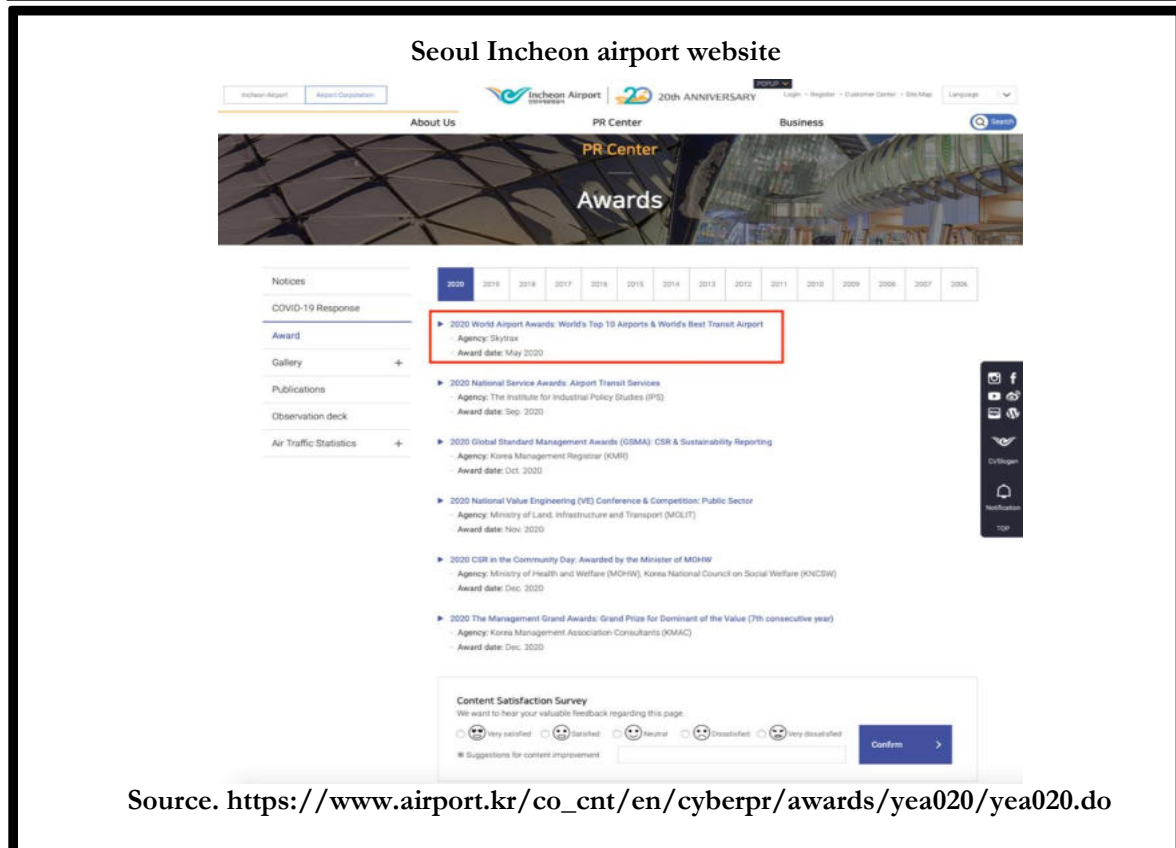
Seoul Incheon airport website

Incheon Airport | Airport Corporation

Incheon Airport | 20th ANNIVERSARY

POPUP

Login · Register · Customer Center · Site Map | Language

About Us | PR Center | Business | Search

PR Center

Awards

Notices
COVID-19 Response
Award
Gallery +
Publications
Observation deck
Air Traffic Statistics +

| 2020 | 2019 | 2018 | 2017 | 2016 | 2015 | 2014 | 2013 | 2012 | 2011 | 2010 | 2009 | 2008 | 2007 | 2006 |
|---|---|---|---|---|---|---|---|---|---|---|---|---|---|---|

▶ 2020 World Airport Awards: World's Top 10 Airports & World's Best Transit Airport
- Agency: Skytrax
- Award date: May 2020

▶ 2020 National Service Awards: Airport Transit Services
- Agency: The Institute for Industrial Policy Studies (IPS)
- Award date: Sep. 2020

▶ 2020 Global Standard Management Awards (GSMA): CSR & Sustainability Reporting
- Agency: Korea Management Registrar (KMR)
- Award date: Oct. 2020

▶ 2020 National Value Engineering (VE) Conference & Competition: Public Sector
- Agency: Ministry of Land, Infrastructure and Transport (MOLIT)
- Award date: Nov. 2020

▶ 2020 CSR in the Community Day: Awarded by the Minister of MOHW
- Agency: Ministry of Health and Welfare (MOHW), Korea National Council on Social Welfare (KNCSW)
- Award date: Dec. 2020

▶ 2020 The Management Grand Awards: Grand Prize for Dominant of the Value (7th consecutive year)
- Agency: Korea Management Association Consultants (KMAC)
- Award date: Dec. 2020

CI/Slogan
Notification
TOP

Content Satisfaction Survey
We want to hear your valuable feedback regarding this page.
Very satisfied Satisfied Neutral Dissatisfied Very dissatisfied
Confirm
Suggestions for content improvement

Source. https://www.airport.kr/co_cnt/en/cyberpr/awards/yea020/yea020.do